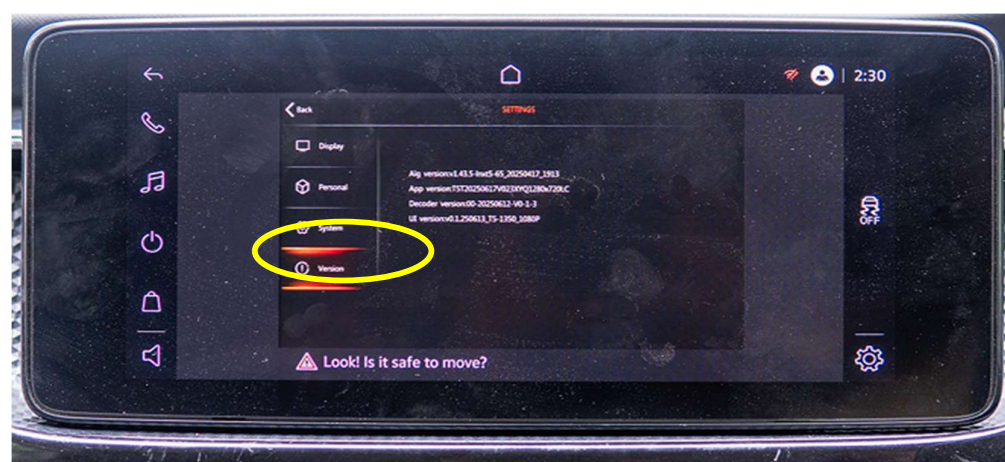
2:30

Back

SETTINGS

Display

Personal

System

Version

Alg version:v1.43.5-lnxt5-65_20250417_1913
App version:TST20250617V023XYQ1280x720LC
Decoder version:00-20250612-V0-1-3
UI version:v0.1.250613_TS-1350_1080P

OFF

Look! Is it safe to move?